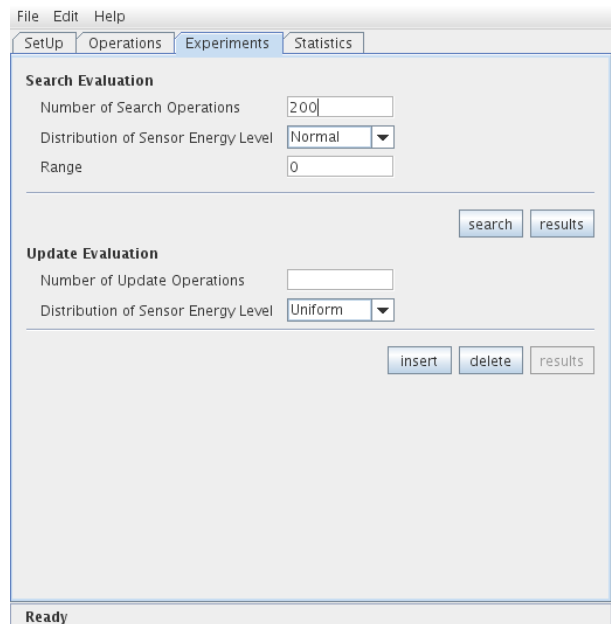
File Edit Help

SetUp | Operations | Experiments | Statistics

Search Evaluation

Number of Search Operations 200

Distribution of Sensor Energy Level Normal

Range 0

search results

Update Evaluation

Number of Update Operations

Distribution of Sensor Energy Level Uniform

insert delete results

Ready